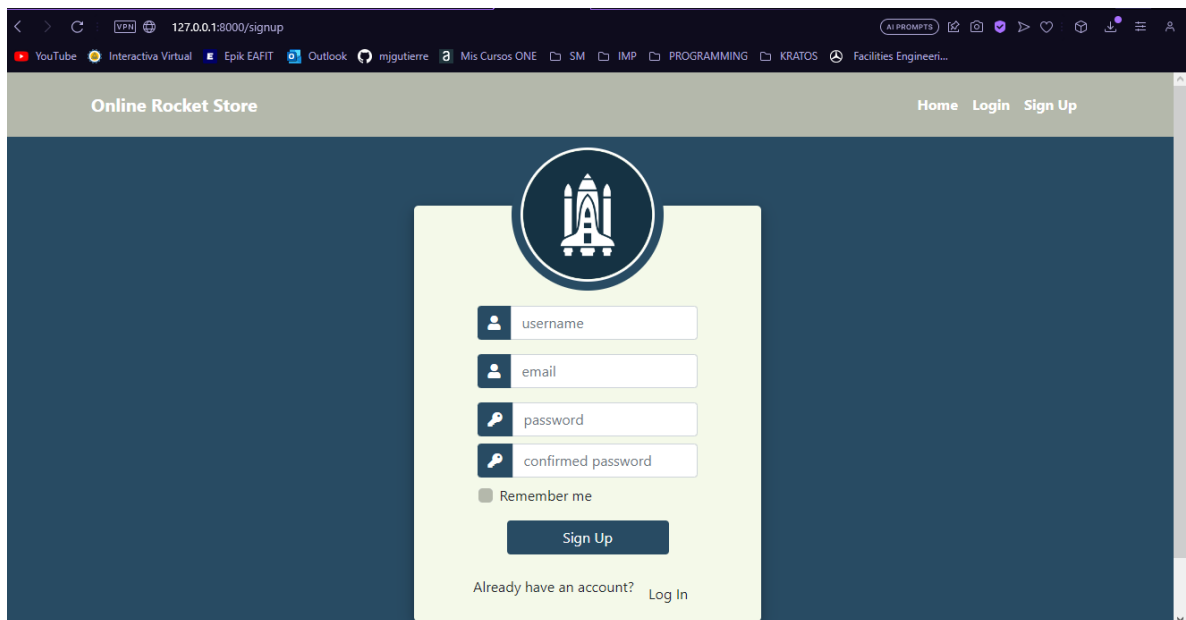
VPN 127.0.0.1:8000/signup

AI PROMPTS

YouTube Interactiva Virtual Epik EAFIT Outlook mjgutierre Mis Cursos ONE SM IMP PROGRAMMING KRATOS Facilities Engineeri...

Online Rocket Store

Home Login Sign Up

username

email

password

confirmed password

Remember me

Sign Up

Already have an account? Log In